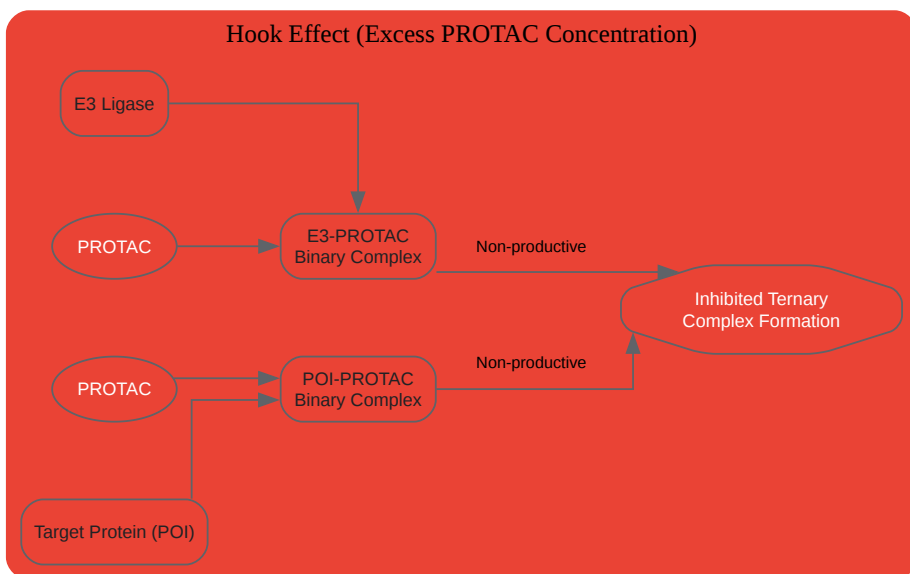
Hook Effect (Excess PROTAC Concentration)

E3 Ligase

PROTAC

E3-PROTAC Binary Complex

Non-productive

Inhibited Ternary Complex Formation

PROTAC

POI-PROTAC Binary Complex

Non-productive

Target Protein (POI)